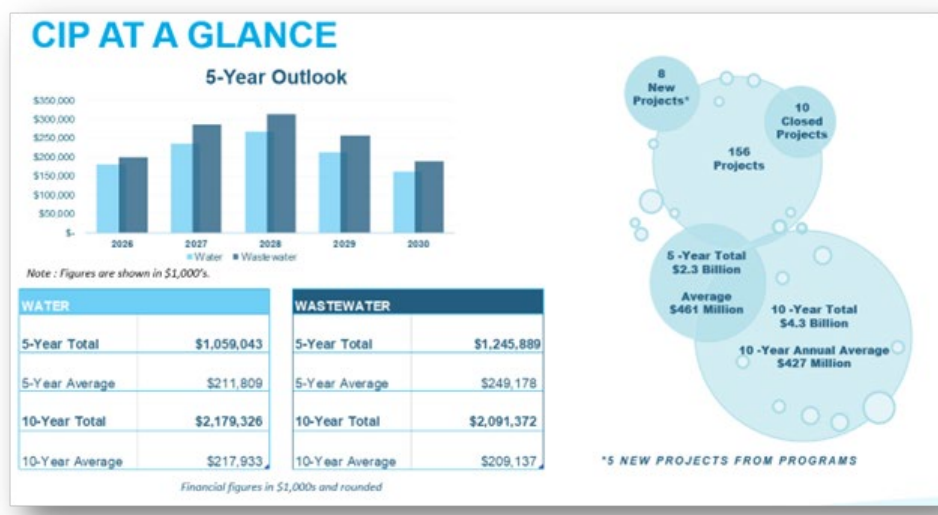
CIP AT A GLANCE

5-Year Outlook

$350,000
$300,000
$250,000
$200,000
$150,000
$100,000
$50,000
$-

2026 2027 2028 2029 2030

Water Wastewater

Note : Figures are shown in $1,000's.

| WATER | |
|---|---|
| 5-Year Total | $1,059,043 |
| 5-Year Average | $211,809 |
| 10-Year Total | $2,179,326 |
| 10-Year Average | $217,933 |

| WASTEWATER | |
|---|---|
| 5-Year Total | $1,245,889 |
| 5-Year Average | $249,178 |
| 10-Year Total | $2,091,372 |
| 10-Year Average | $209,137 |

Financial figures in $1,000s and rounded

8 New Projects*

10 Closed Projects

156 Projects

5 -Year Total $2.3 Billion

Average $461 Million

10 -Year Total $4.3 Billion

10 -Year Annual Average $427 Million

*5 NEW PROJECTS FROM PROGRAMS